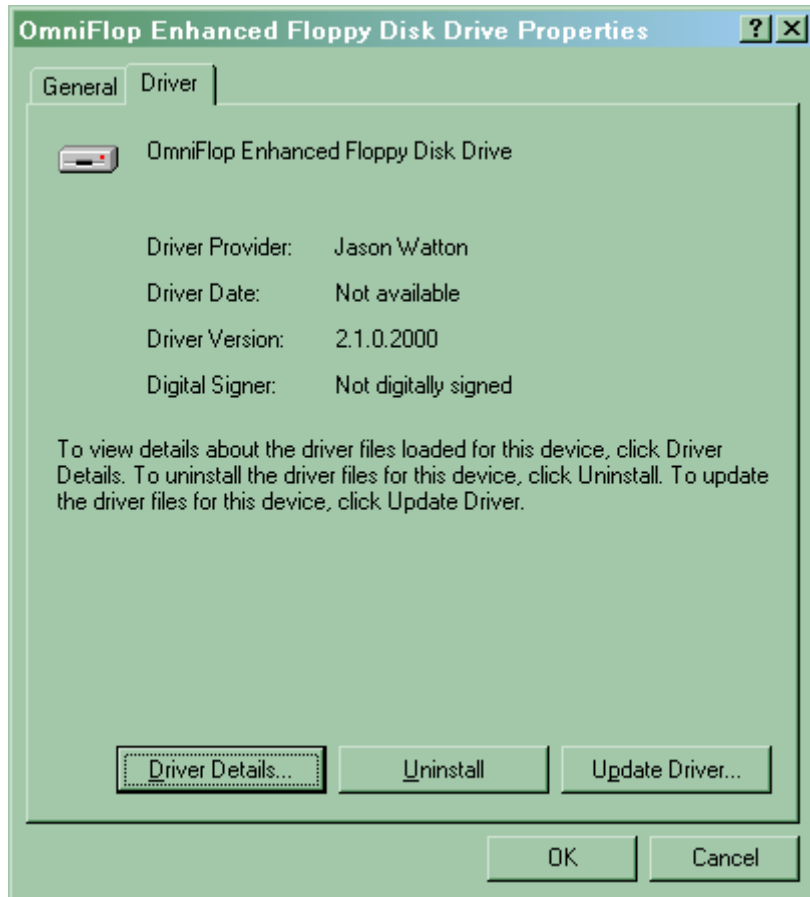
OmniFlop Enhanced Floppy Disk Drive Properties ? X

General Driver

OmniFlop Enhanced Floppy Disk Drive

Driver Provider: Jason Watton

Driver Date: Not available

Driver Version: 2.1.0.2000

Digital Signer: Not digitally signed

To view details about the driver files loaded for this device, click Driver Details. To uninstall the driver files for this device, click Uninstall. To update the driver files for this device, click Update Driver.

Driver Details... Uninstall Update Driver...

OK Cancel